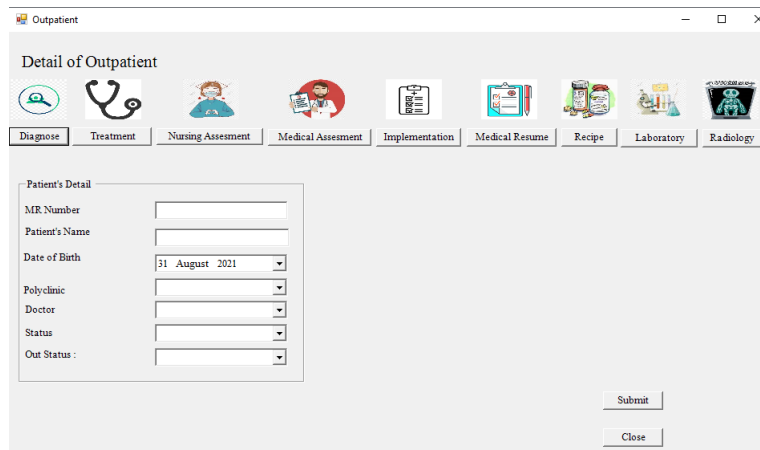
Outpatient

Detail of Outpatient

Diagnose Treatment Nursing Assesment Medical Assesment Implementation Medical Resume Recipe Laboratory Radiology

Patient's Detail

MR Number

Patient's Name

Date of Birth 31 August 2021

Polyclinic

Doctor

Status

Out Status :

Submit

Close